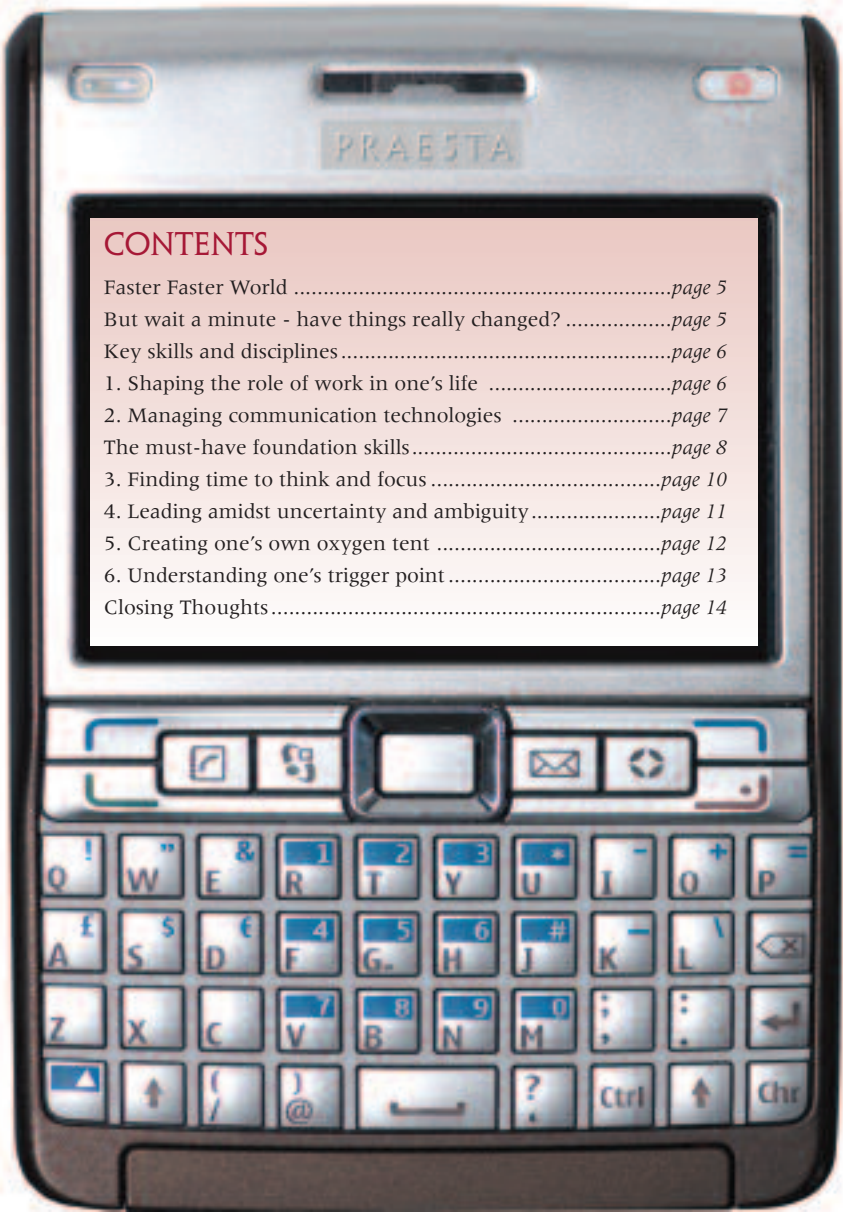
PRAESTA

CONTENTS

Faster Faster World ................................................................page 5
But wait a minute - have things really changed? ..................page 5
Key skills and disciplines........................................................page 6
1. Shaping the role of work in one's life ...............................page 6
2. Managing communication technologies ...........................page 7
The must-have foundation skills............................................page 8
3. Finding time to think and focus ........................................page 10
4. Leading amidst uncertainty and ambiguity......................page 11
5. Creating one's own oxygen tent ......................................page 12
6. Understanding one's trigger point ...................................page 13
Closing Thoughts ...................................................................page 14

Q ! W " E & R 1 T 2 Y 3 U * I - O + P =
A £ S $ D € F 4 G 5 H 6 J # K - L \
Z X C V 7 B 8 N 9 M 0 ; , : .
( / ) @ ? . Ctrl Chr